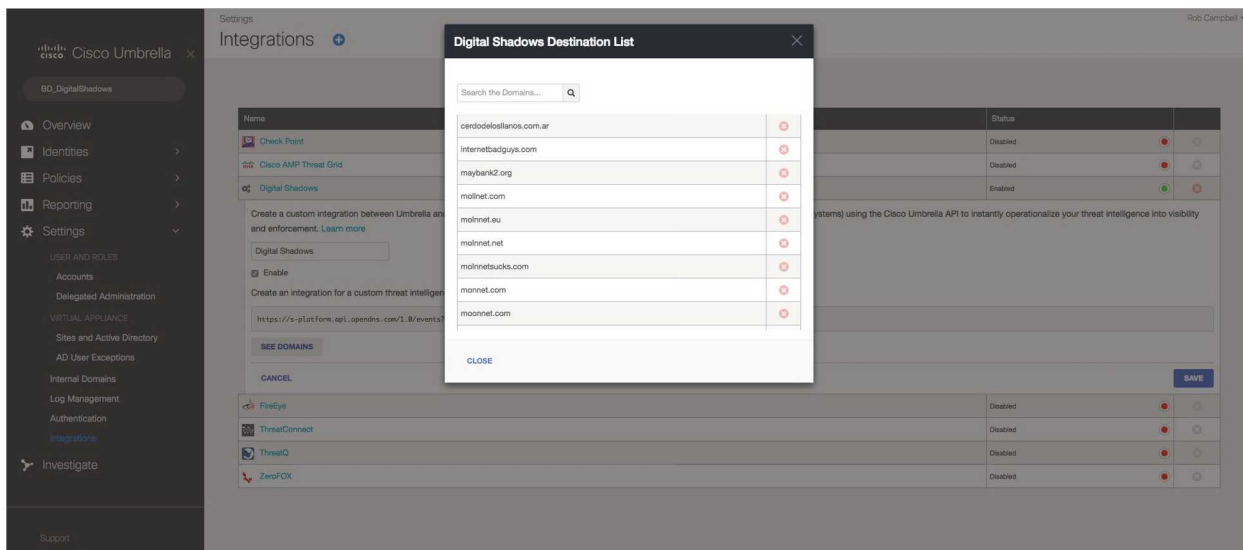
cisco Cisco Umbrella

BD_DigitalShadows

Overview
Identities
Policies
Reporting
Settings
USER AND ROLES
Accounts
Delegated Administration
VIRTUAL APPLIANCE
Sites and Active Directory
AD User Exceptions
Internal Domains
Log Management
Authentication
Integrations
Investigate

Support

Settings
Integrations

Rob Campbell

| Name | Status |
|---|---|
| Check Point | Disabled |
| Cisco AMP Threat Grid | Disabled |
| Digital Shadows | Enabled |

Create a custom integration between Umbrella an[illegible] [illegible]ystems) using the Cisco Umbrella API to instantly operationalize your threat intelligence into visibility and enforcement. Learn more

Digital Shadows

Enable

Create an integration for a custom threat intellige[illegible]

https://s-platform.api.opendns.com/1.0/events?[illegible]

SEE DOMAINS

CANCEL

SAVE

| Name | Status |
|---|---|
| FireEye | Disabled |
| ThreatConnect | Disabled |
| ThreatQ | Disabled |
| ZeroFOX | Disabled |

Digital Shadows Destination List

Search the Domains...

cerdodelosllanos.com.ar
internetbadguys.com
maybank2.org
mollnet.com
molnnet.eu
molnnet.net
molnnetsucks.com
monnet.com
moonnet.com

CLOSE